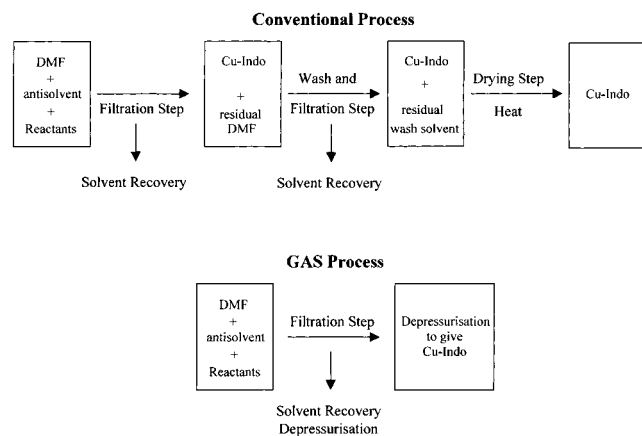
Conventional Process

DMF + antisolvent + Reactants

Filtration Step

Solvent Recovery

Cu-Indo + residual DMF

Wash and Filtration Step

Solvent Recovery

Cu-Indo + residual wash solvent

Drying Step Heat

Cu-Indo

GAS Process

DMF + antisolvent + Reactants

Filtration Step

Solvent Recovery Depressurisation

Depressurisation to give Cu-Indo